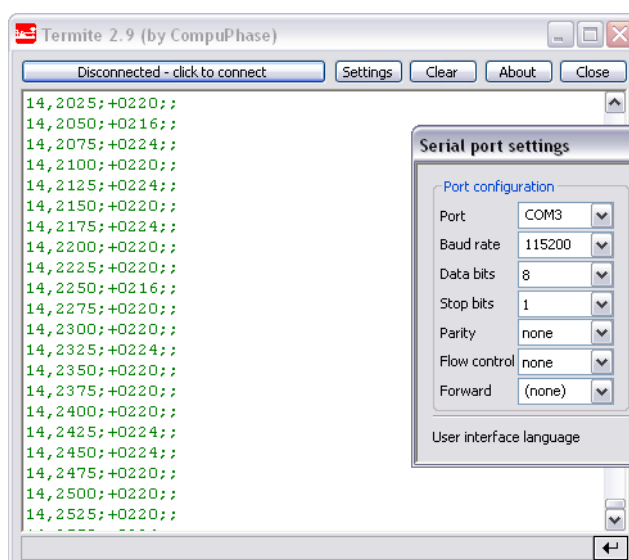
Termite 2.9 (by CompuPhase)

Disconnected - click to connect
Settings
Clear
About
Close

14,2025;+0220;;
14,2050;+0216;;
14,2075;+0224;;
14,2100;+0220;;
14,2125;+0224;;
14,2150;+0220;;
14,2175;+0224;;
14,2200;+0220;;
14,2225;+0220;;
14,2250;+0216;;
14,2275;+0220;;
14,2300;+0220;;
14,2325;+0224;;
14,2350;+0220;;
14,2375;+0220;;
14,2400;+0220;;
14,2425;+0224;;
14,2450;+0224;;
14,2475;+0220;;
14,2500;+0220;;
14,2525;+0220;;
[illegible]

Serial port settings

Port configuration
| | |
|---|---|
| Port | COM3 |
| Baud rate | 115200 |
| Data bits | 8 |
| Stop bits | 1 |
| Parity | none |
| Flow control | none |
| Forward | (none) |

User interface language